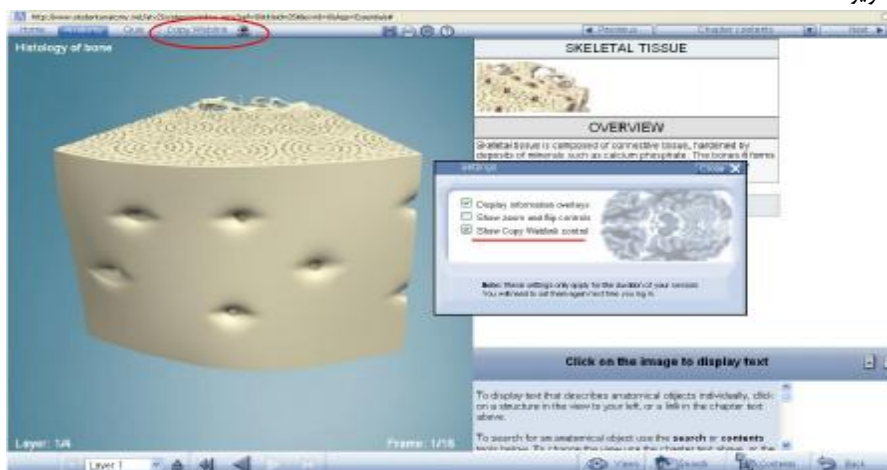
Home Quiz Copy Weblink

Previous Chapter contents Next

Histology of bone

SKELETAL TISSUE

OVERVIEW

Skeletal tissue is composed of connective tissue, hardened by deposits of minerals such as calcium phosphate. The bones it forms

Settings Close X

Display information overlays

Show zoom and flip controls

Show Copy Weblink control

Note: These settings only apply for the duration of your session. You will need to set them again next time you log in.

Click on the image to display text

To display text that describes anatomical objects individually, click on a structure in the view to your left, or a link in the chapter text above.

To search for an anatomical object use the search or contents tools below. To change the view use the chapter text above, or the

Layer: 1/4

Frame: 1/16

Layer 1

Views Search Contents Back